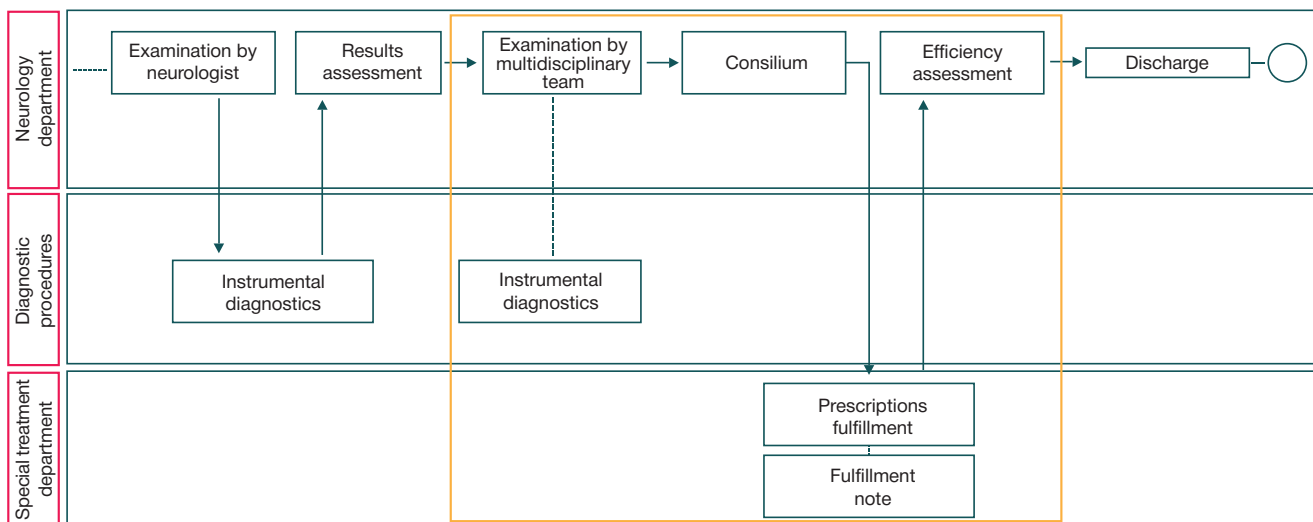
Neurology department

Examination by neurologist

Results assessment

Examination by multidisciplinary team

Consilium

Efficiency assessment

Discharge

Diagnostic procedures

Instrumental diagnostics

Instrumental diagnostics

Special treatment department

Prescriptions fulfillment

Fulfillment note